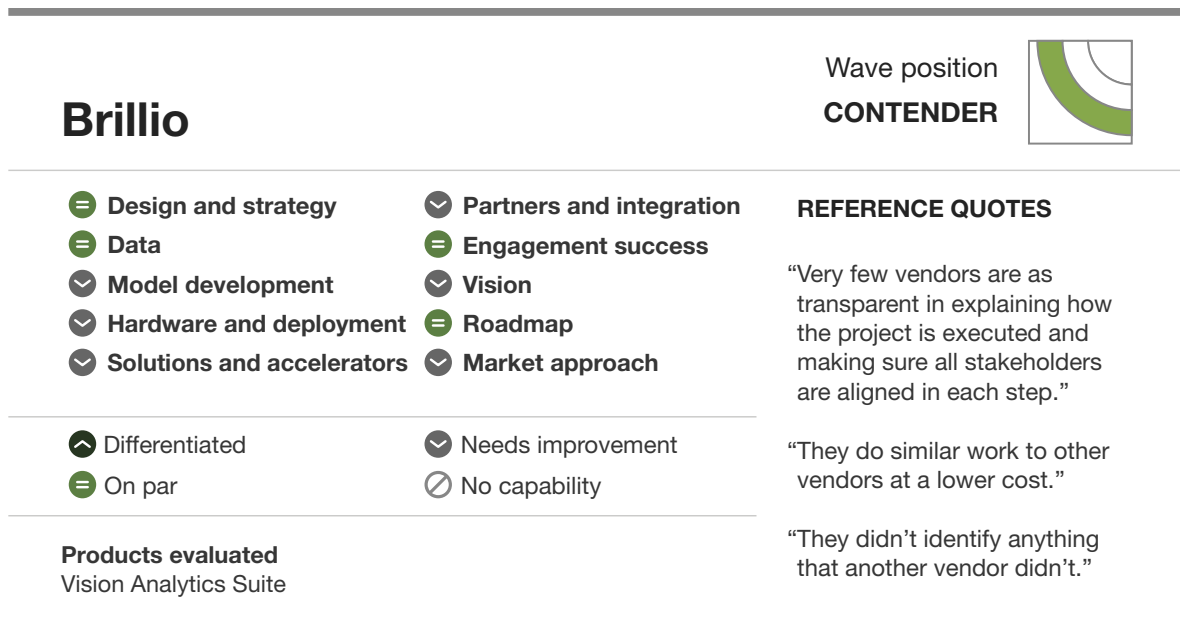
Brillio

Wave position
CONTENDER

Design and strategy
Data
Model development
Hardware and deployment
Solutions and accelerators

Partners and integration
Engagement success
Vision
Roadmap
Market approach

Differentiated
On par

Needs improvement
No capability

Products evaluated
Vision Analytics Suite

REFERENCE QUOTES

"Very few vendors are as transparent in explaining how the project is executed and making sure all stakeholders are aligned in each step."

"They do similar work to other vendors at a lower cost."

"They didn't identify anything that another vendor didn't."